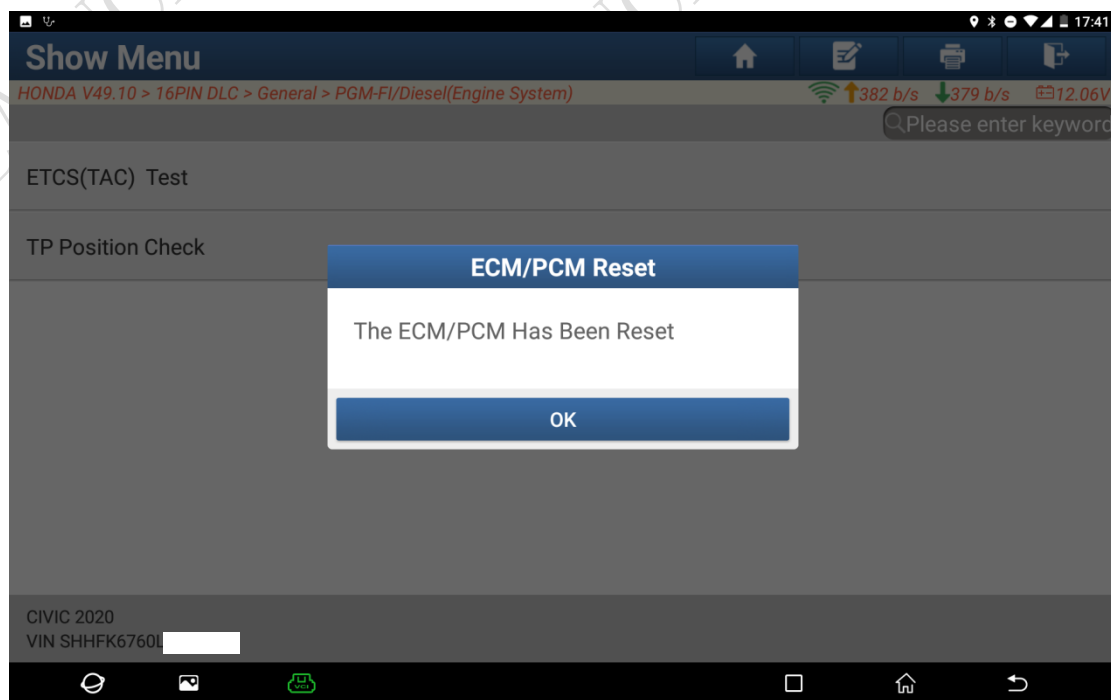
17:41

Show Menu

HONDA V49.10 > 16PIN DLC > General > PGM-FI/Diesel(Engine System)

382 b/s 379 b/s 12.06V

Please enter keyword

ETCS(TAC) Test

TP Position Check

ECM/PCM Reset

The ECM/PCM Has Been Reset

OK

CIVIC 2020
VIN SHHFK6760L

VCI